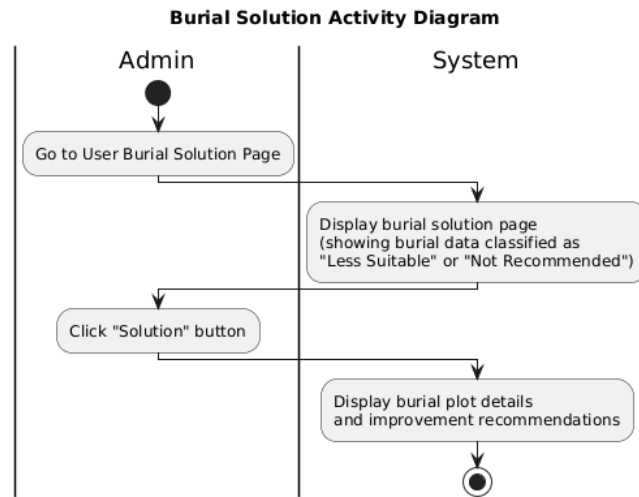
Burial Solution Activity Diagram

Admin

System

Go to User Burial Solution Page

Display burial solution page
(showing burial data classified as
"Less Suitable" or "Not Recommended")

Click "Solution" button

Display burial plot details
and improvement recommendations